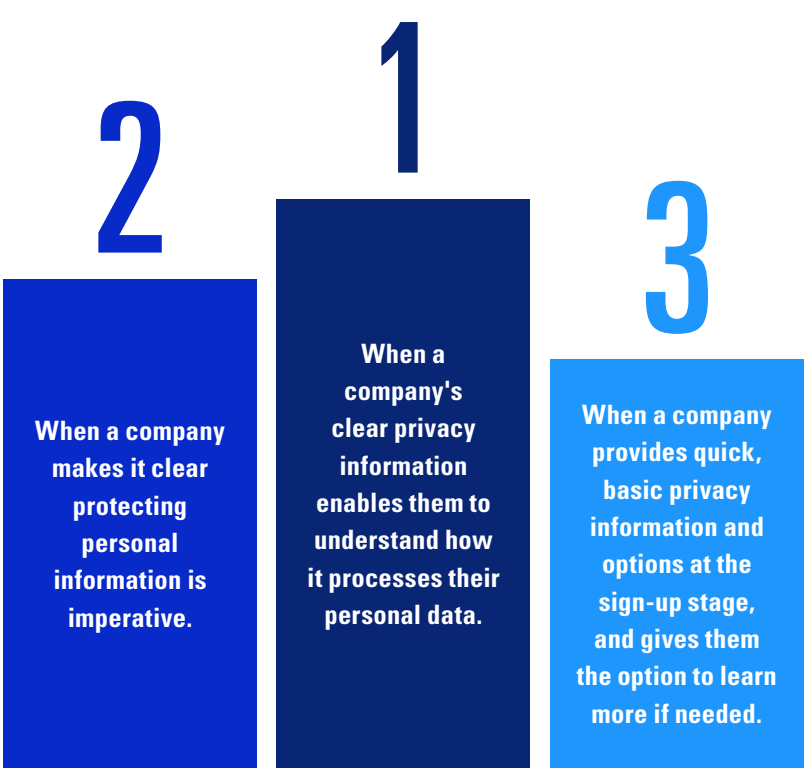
1

When a company's clear privacy information enables them to understand how it processes their personal data.

2

When a company makes it clear protecting personal information is imperative.

3

When a company provides quick, basic privacy information and options at the sign-up stage, and gives them the option to learn more if needed.